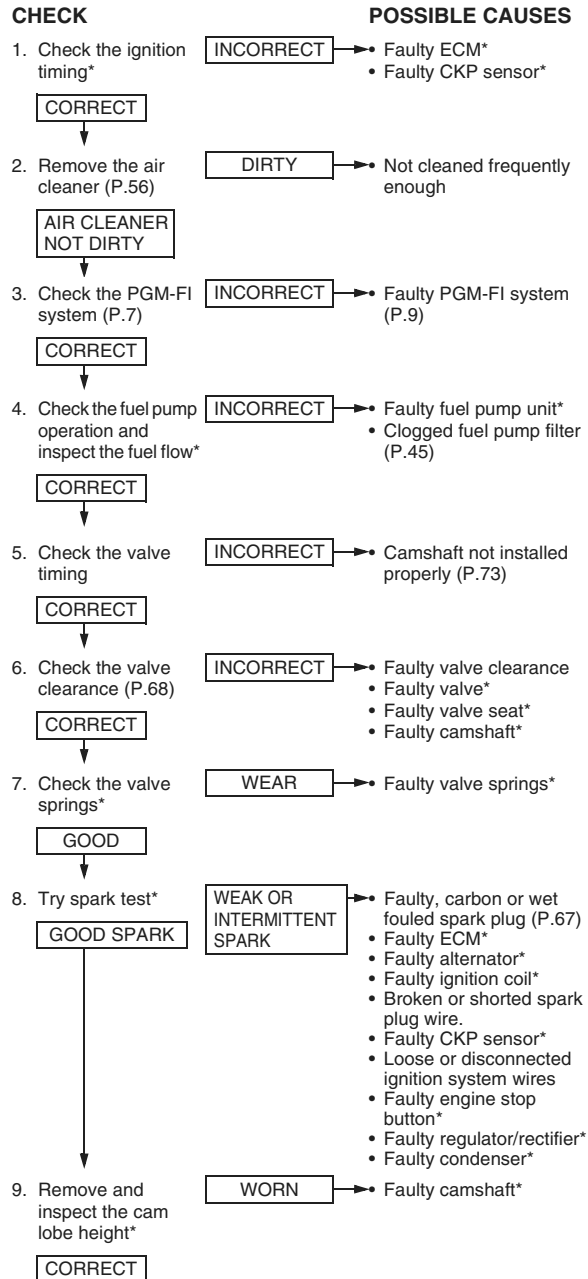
CHECK

POSSIBLE CAUSES

1. Check the ignition timing*

INCORRECT

• Faulty ECM*
• Faulty CKP sensor*

CORRECT

2. Remove the air cleaner (P.56)

DIRTY

• Not cleaned frequently enough

AIR CLEANER NOT DIRTY

3. Check the PGM-FI system (P.7)

INCORRECT

• Faulty PGM-FI system (P.9)

CORRECT

4. Check the fuel pump operation and inspect the fuel flow*

INCORRECT

• Faulty fuel pump unit*
• Clogged fuel pump filter (P.45)

CORRECT

5. Check the valve timing

INCORRECT

• Camshaft not installed properly (P.73)

CORRECT

6. Check the valve clearance (P.68)

INCORRECT

• Faulty valve clearance
• Faulty valve*
• Faulty valve seat*
• Faulty camshaft*

CORRECT

7. Check the valve springs*

WEAR

• Faulty valve springs*

GOOD

8. Try spark test*

WEAK OR INTERMITTENT SPARK

• Faulty, carbon or wet fouled spark plug (P.67)
• Faulty ECM*
• Faulty alternator*
• Faulty ignition coil*
• Broken or shorted spark plug wire.
• Faulty CKP sensor*
• Loose or disconnected ignition system wires
• Faulty engine stop button*
• Faulty regulator/rectifier*
• Faulty condenser*

GOOD SPARK

9. Remove and inspect the cam lobe height*

WORN

• Faulty camshaft*

CORRECT